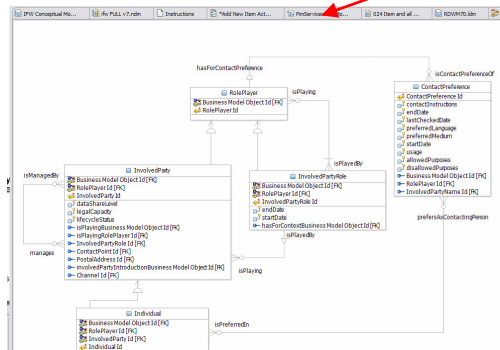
IFW Conceptual Mo... | ifw FULL v7.ndm | Instructions | *Add New Item Act... | PimServices...o... | 024 Item and all ... | RDWM70.ldm

hasForContactPreference

isContactPreferenceOf

RolePlayer
Business Model Object Id [FK]
RolePlayer Id

isPlaying

ContactPreference
ContactPreference Id
contactInstructions
endDate
lastCheckedDate
preferredLanguage
preferredMedium
startDate
usage
allowedPurposes
disallowedPurposes
Business Model Object Id [FK]
RolePlayer Id [FK]
InvolvedPartyName Id [FK]

isManagedBy

InvolvedParty
Business Model Object Id [FK]
RolePlayer Id [FK]
InvolvedParty Id
dataShareLevel
legalCapacity
lifecycleStatus
isPlayingBusiness Model Object Id [FK]
isPlayingRolePlayer Id [FK]
InvolvedPartyRole Id [FK]
ContactPoint Id [FK]
PostalAddress Id [FK]
involvedPartyIntroductionBusiness Model Object Id [FK]
Channel Id [FK]

manages

isPlayedBy

InvolvedPartyRole
Business Model Object Id [FK]
RolePlayer Id [FK]
InvolvedPartyRole Id
endDate
startDate
hasForContextBusiness Model Object Id [FK]

isPlayedBy

isPlaying

prefersAsContactingPerson

Individual
Business Model Object Id [FK]
RolePlayer Id [FK]
InvolvedParty Id [FK]
Individual Id

isPreferredIn